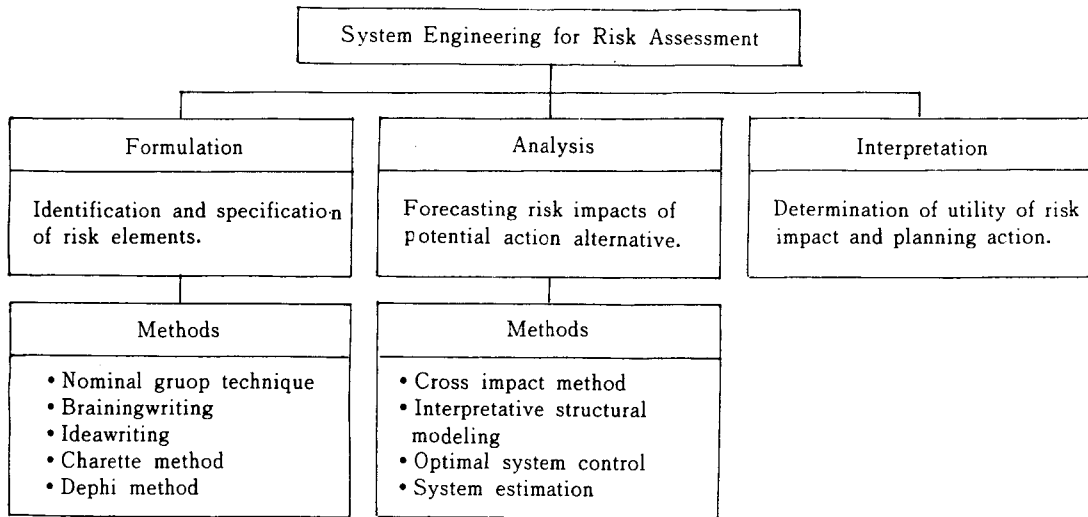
System Engineering for Risk Assessment

Formulation

Identification and specification of risk elements.

Methods

• Nominal gruop technique
• Brainingwriting
• Ideawriting
• Charette method
• Dephi method

Analysis

Forecasting risk impacts of potential action alternative.

Methods

• Cross impact method
• Interpretative structural modeling
• Optimal system control
• System estimation

Interpretation

Determination of utility of risk impact and planning action.